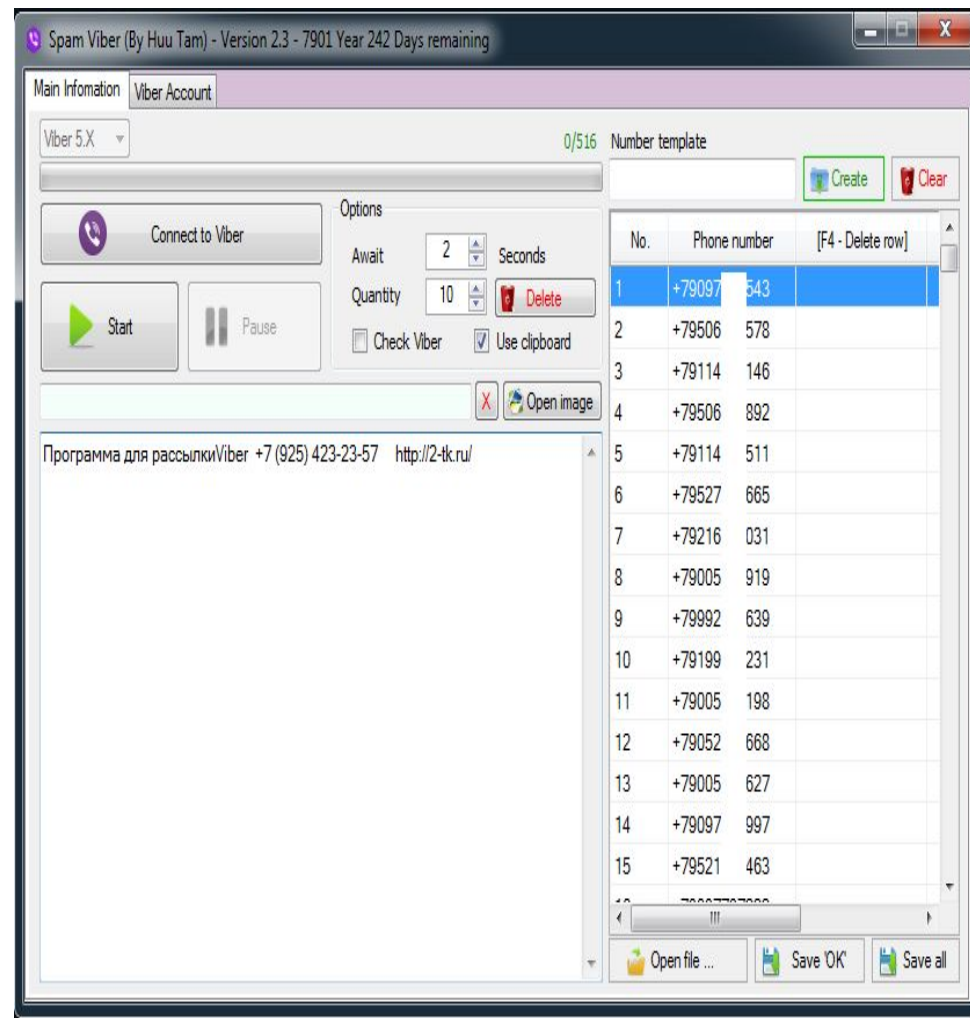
Spam Viber (By Huu Tam) - Version 2.3 - 7901 Year 242 Days remaining

Main Infomation | Viber Account

Viber 5.X

0/516

Number template

Create | Clear

Connect to Viber

Options

Await 2 Seconds

Quantity 10 Delete

Start | Pause

Check Viber | Use clipboard

X | Open image

Программа для рассылкиViber +7 (925) 423-23-57 http://2-tk.ru/

| No. | Phone number | [F4 - Delete row] |
|---|---|---|
| 1 | +79097 543 | |
| 2 | +79506 578 | |
| 3 | +79114 146 | |
| 4 | +79506 892 | |
| 5 | +79114 511 | |
| 6 | +79527 665 | |
| 7 | +79216 031 | |
| 8 | +79005 919 | |
| 9 | +79992 639 | |
| 10 | +79199 231 | |
| 11 | +79005 198 | |
| 12 | +79052 668 | |
| 13 | +79005 627 | |
| 14 | +79097 997 | |
| 15 | +79521 463 | |
| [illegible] | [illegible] | |

Open file ... | Save 'OK' | Save all